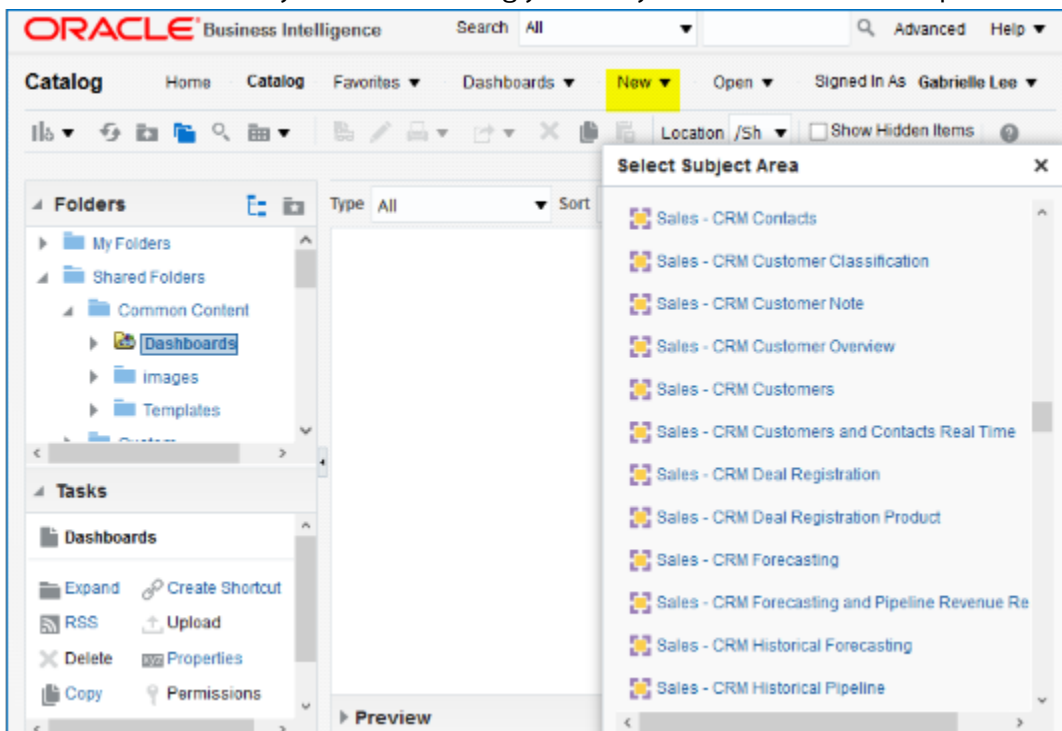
ORACLE Business Intelligence Search All Advanced Help

Catalog Home Catalog Favorites Dashboards New Open Signed In As Gabrielle Lee

Location /Sh Show Hidden Items

Select Subject Area

Folders

My Folders

Shared Folders

Common Content

Dashboards

images

Templates

Type All Sort

Sales - CRM Contacts

Sales - CRM Customer Classification

Sales - CRM Customer Note

Sales - CRM Customer Overview

Sales - CRM Customers

Sales - CRM Customers and Contacts Real Time

Sales - CRM Deal Registration

Sales - CRM Deal Registration Product

Sales - CRM Forecasting

Sales - CRM Forecasting and Pipeline Revenue Re

Sales - CRM Historical Forecasting

Sales - CRM Historical Pipeline

Tasks

Dashboards

Expand Create Shortcut

RSS Upload

Delete Properties

Copy Permissions

Preview